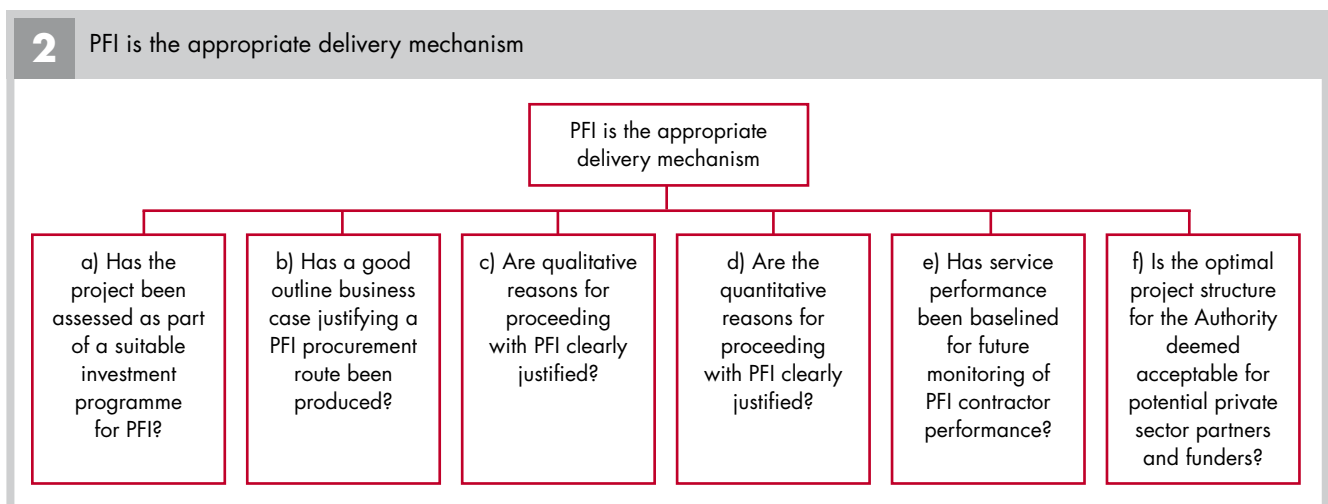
2 PFI is the appropriate delivery mechanism

PFI is the appropriate delivery mechanism

a) Has the project been assessed as part of a suitable investment programme for PFI?

b) Has a good outline business case justifying a PFI procurement route been produced?

c) Are qualitative reasons for proceeding with PFI clearly justified?

d) Are the quantitative reasons for proceeding with PFI clearly justified?

e) Has service performance been baselined for future monitoring of PFI contractor performance?

f) Is the optimal project structure for the Authority deemed acceptable for potential private sector partners and funders?